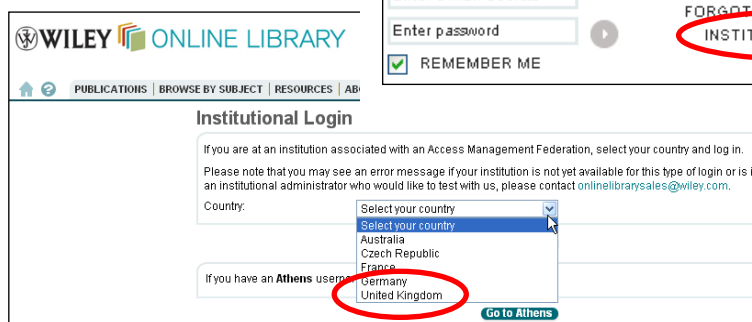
WILEY ONLINE LIBRARY

PUBLICATIONS | BROWSE BY SUBJECT | RESOURCES | AB

Enter password

FORGOT

INSTIT

REMEMBER ME

Institutional Login

If you are at an institution associated with an Access Management Federation, select your country and log in.

Please note that you may see an error message if your institution is not yet available for this type of login or is i an institutional administrator who would like to test with us, please contact onlinelibrarysales@wiley.com.

Country:

Select your country

Select your country
Australia
Czech Republic
France
Germany
United Kingdom

If you have an Athens usern

Go to Athens